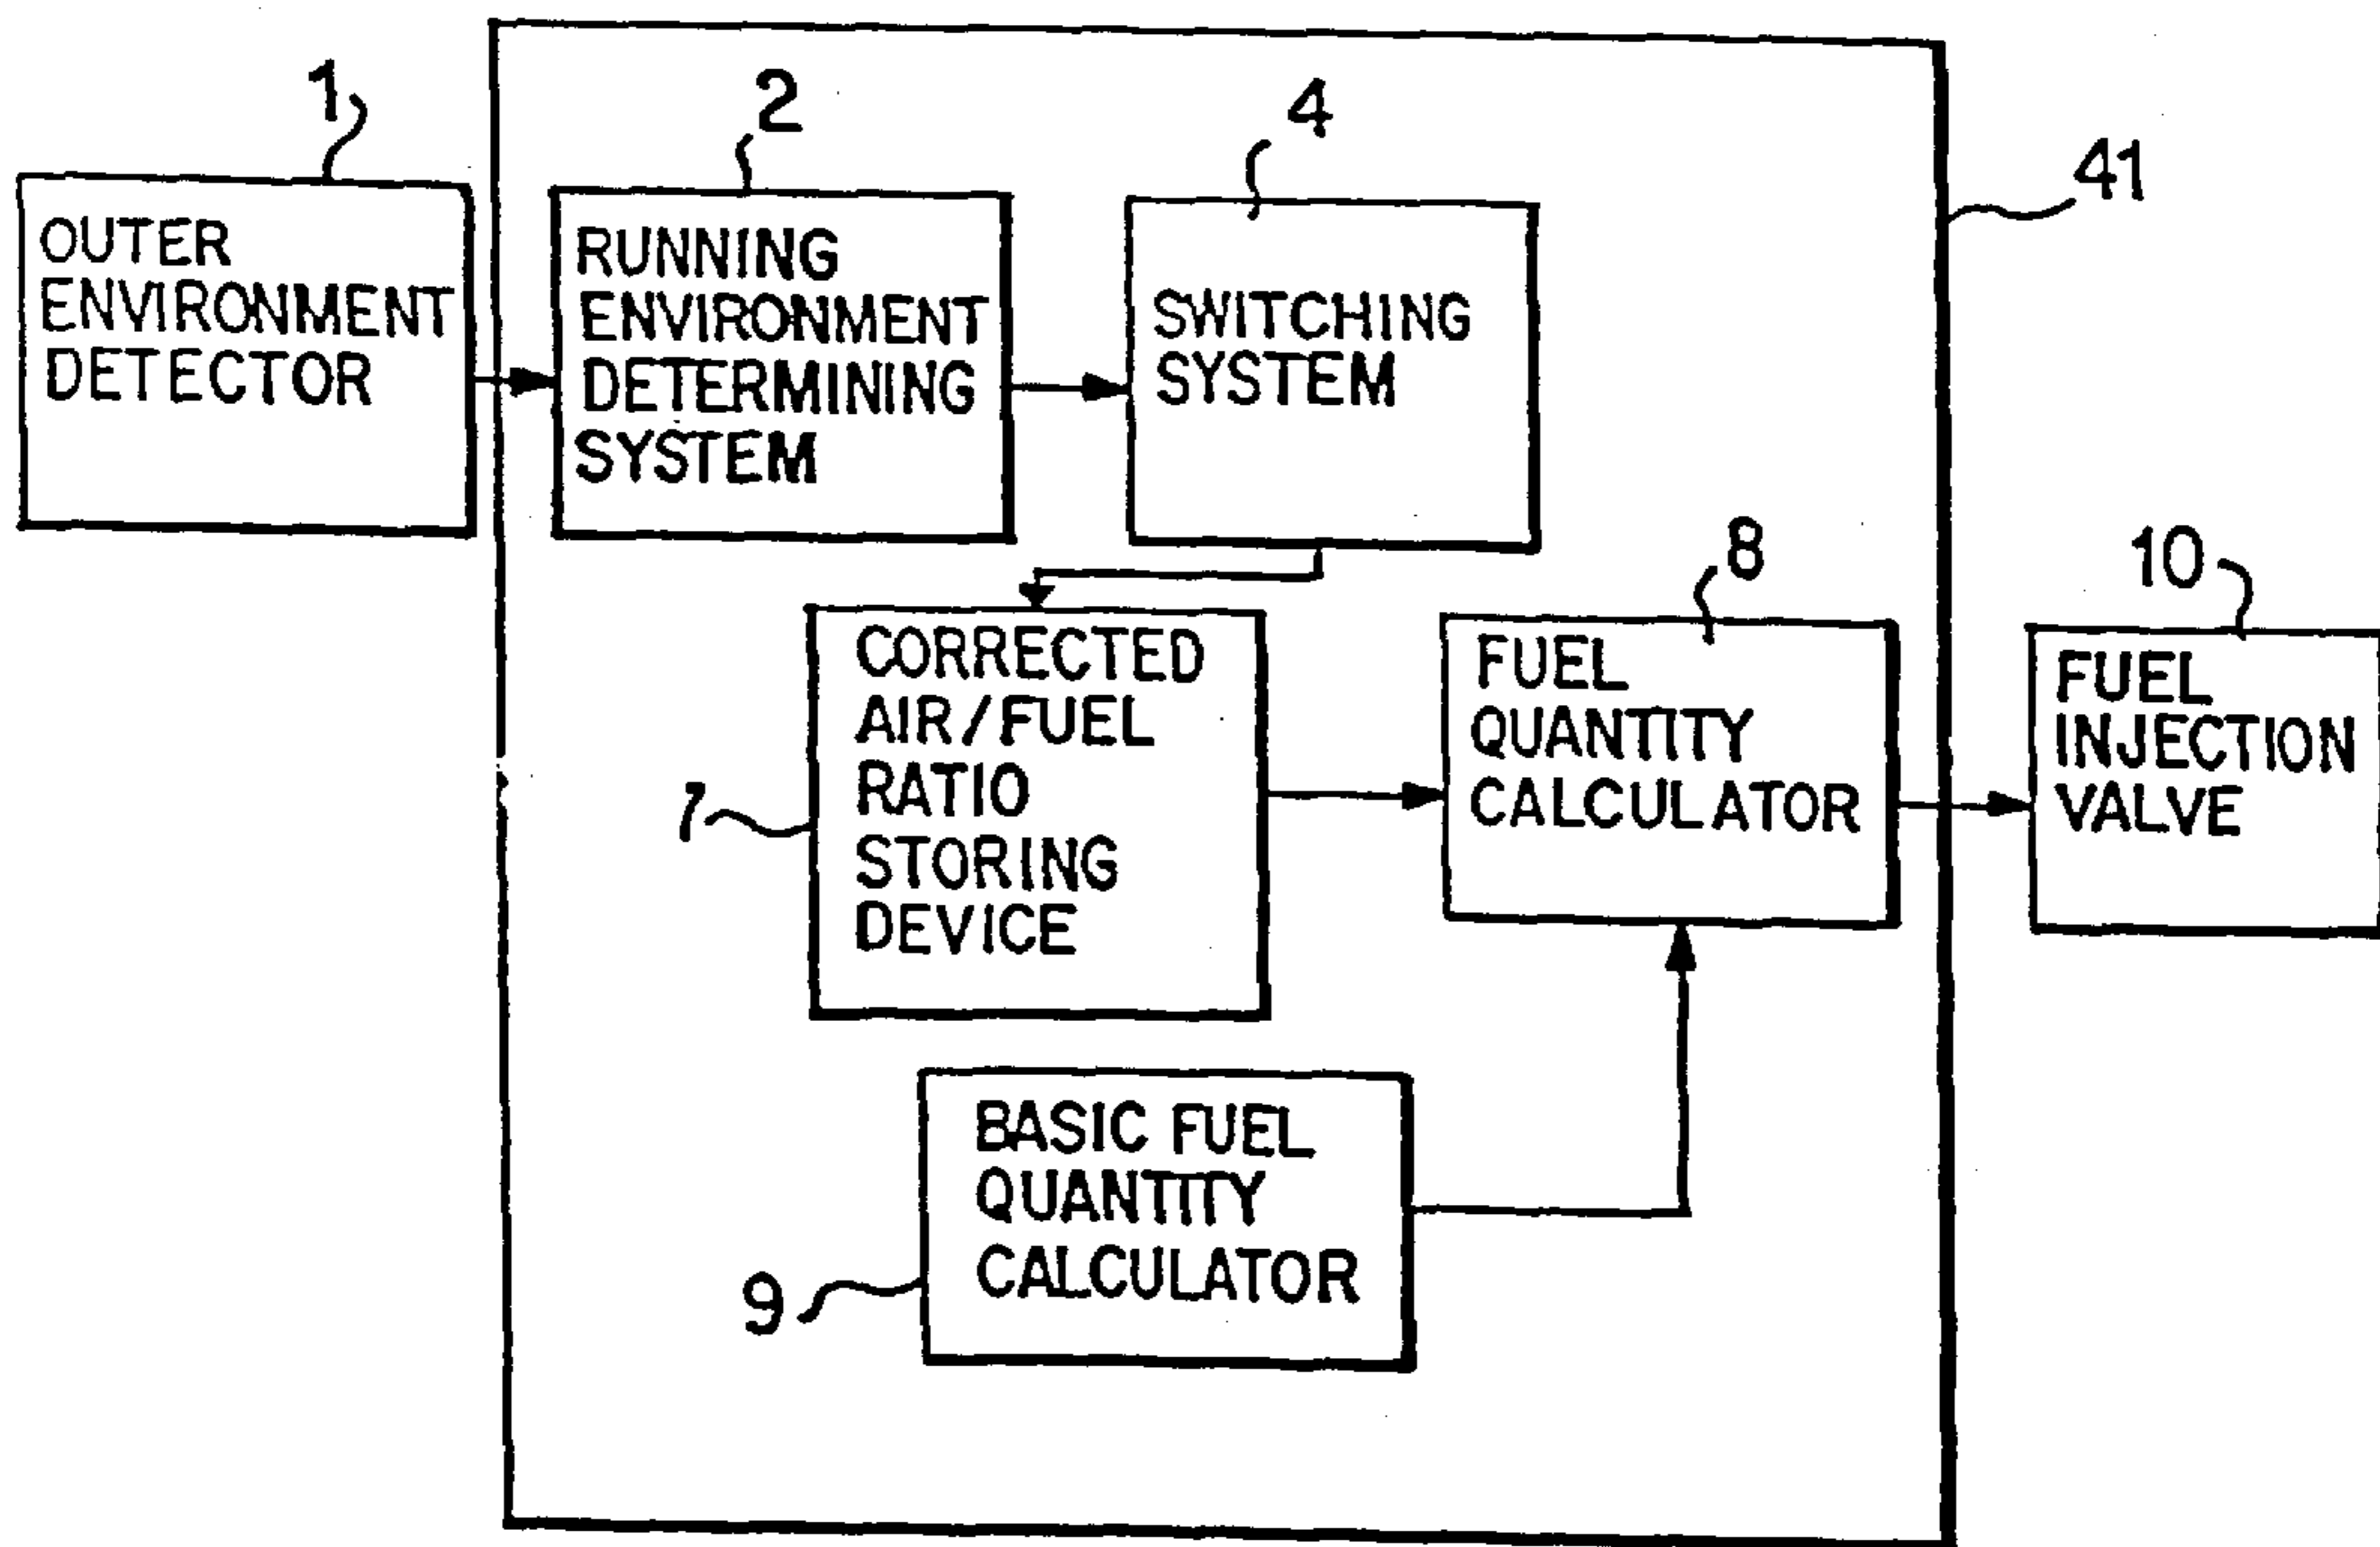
1
OUTER ENVIRONMENT DETECTOR

2
RUNNING ENVIRONMENT DETERMINING SYSTEM

4
SWITCHING SYSTEM

41

7
CORRECTED AIR/FUEL RATIO STORING DEVICE

8
FUEL QUANTITY CALCULATOR

10
FUEL INJECTION VALVE

9
BASIC FUEL QUANTITY CALCULATOR